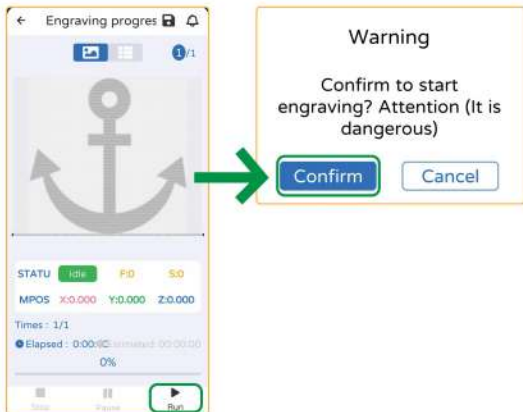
← Engraving progres

1/1

STATU Idle F:0 S:0

MPOS X:0.000 Y:0.000 Z:0.000

Times : 1/1

Elapsed : 0:00:00 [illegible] 00:00:00

0%

Stop Pause Run

Warning

Confirm to start engraving? Attention (It is dangerous)

Confirm Cancel